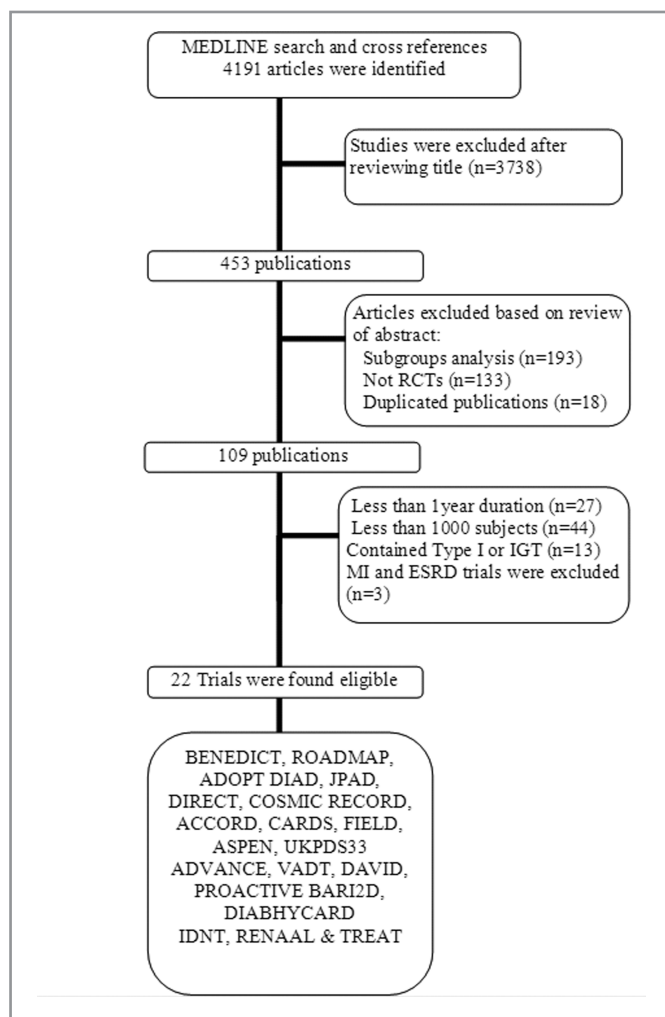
MEDLINE search and cross references
4191 articles were identified

Studies were excluded after reviewing title (n=3738)

453 publications

Articles excluded based on review of abstract:
Subgroups analysis (n=193)
Not RCTs (n=133)
Duplicated publications (n=18)

109 publications

Less than 1year duration (n=27)
Less than 1000 subjects (n=44)
Contained Type I or IGT (n=13)
MI and ESRD trials were excluded (n=3)

22 Trials were found eligible

BENEDICT, ROADMAP, ADOPT DIAD, JPAD, DIRECT, COSMIC RECORD, ACCORD, CARDS, FIELD, ASPEN, UKPDS33 ADVANCE, VADT, DAVID, PROACTIVE BARI2D, DIABHYCARD IDNT, RENAAL & TREAT